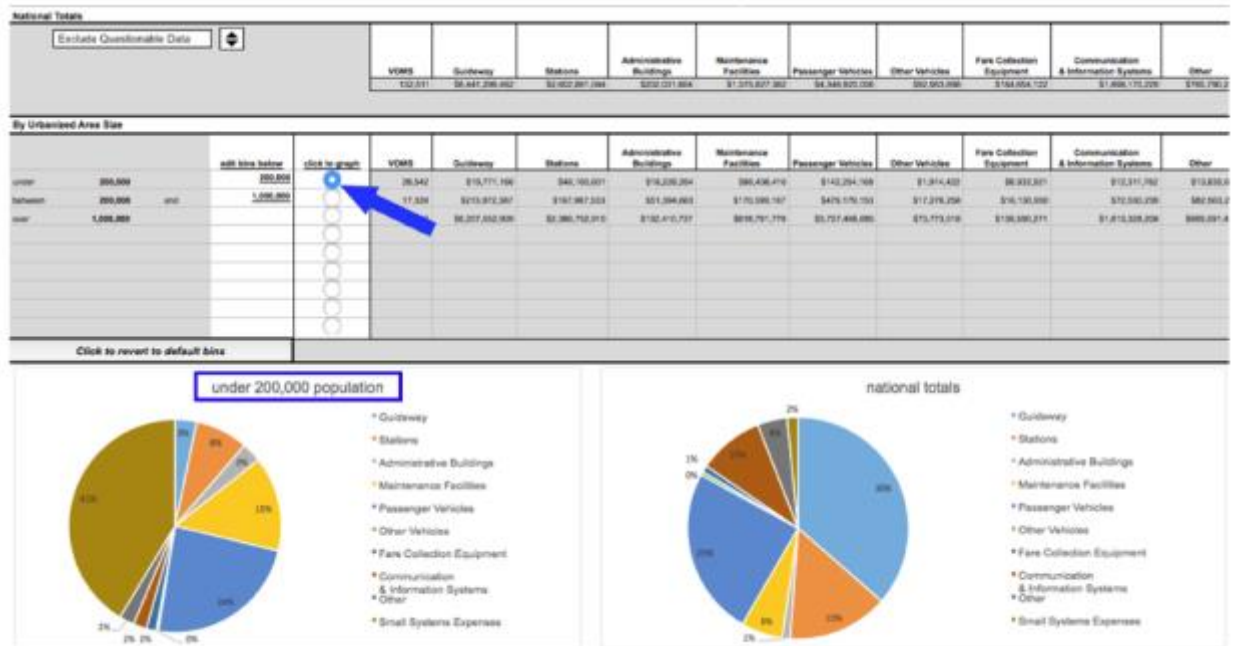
National Totals

Exclude Questionable Data

| VOMS | Guideway | Stations | Administrative Buildings | Maintenance Facilities | Passenger Vehicles | Other Vehicles | Fare Collection Equipment | Communication & Information Systems | Other |
|---|---|---|---|---|---|---|---|---|---|
| 132,011 | $6,441,296,662 | $2,602,897,094 | $202,031,604 | $1,075,927,362 | $4,346,920,036 | $92,903,890 | $164,654,122 | $1,698,170,206 | $760,790,2 |

By Urbanized Area Size

| | | | edit bins below | click to graph | VOMS | Guideway | Stations | Administrative Buildings | Maintenance Facilities | Passenger Vehicles | Other Vehicles | Fare Collection Equipment | Communication & Information Systems | Other |
|---|---|---|---|---|---|---|---|---|---|---|---|---|---|---|
| under | 200,000 | | 200,000 | | 26,542 | $19,771,196 | $46,100,031 | $18,226,264 | $90,436,416 | $142,294,169 | $1,914,422 | $6,933,321 | $12,311,762 | $13,835,0 |
| between | 200,000 | and | 1,000,000 | | 17,324 | $213,872,367 | $167,967,533 | $51,394,663 | $170,595,167 | $476,170,153 | $17,216,256 | $16,130,930 | $72,530,236 | $82,563,2 |
| over | 1,000,000 | | | | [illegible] | $6,207,652,909 | $2,380,752,010 | $132,410,737 | $816,791,776 | $3,757,468,080 | $73,773,018 | $138,580,271 | $1,613,328,208 | $665,091,4 |

Click to revert to default bins

under 200,000 population

3%
8%
2%
15%
24%
0%
2%
2%
2%
41%

Guideway
Stations
Administrative Buildings
Maintenance Facilities
Passenger Vehicles
Other Vehicles
Fare Collection Equipment
Communication & Information Systems
Other
Small Systems Expenses

national totals

2%
4%
11%
1%
0%
25%
5%
15%
1%
36%

Guideway
Stations
Administrative Buildings
Maintenance Facilities
Passenger Vehicles
Other Vehicles
Fare Collection Equipment
Communication & Information Systems
Other
Small Systems Expenses